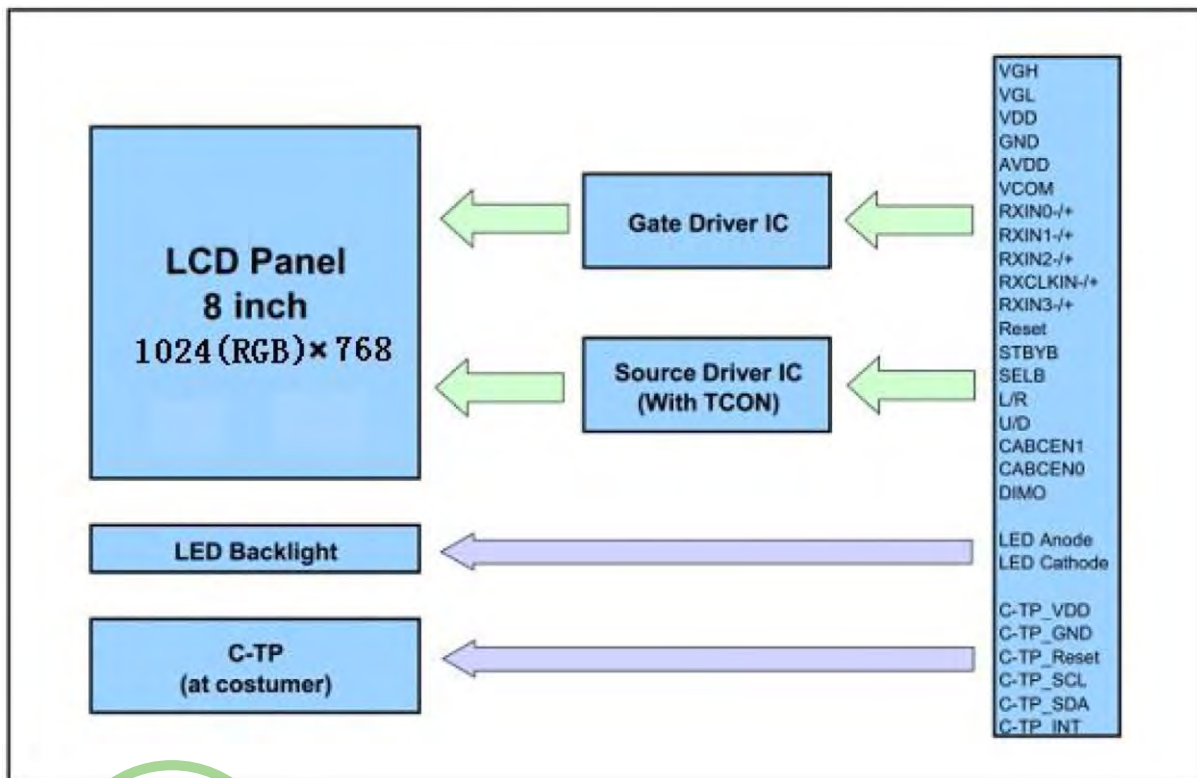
LCD Panel
8 inch
1024(RGB)×768

Gate Driver IC

Source Driver IC
(With TCON)

LED Backlight

C-TP
(at costumer)

VGH
VGL
VDD
GND
AVDD
VCOM
RXIN0-/+
RXIN1-/+
RXIN2-/+
RXCLKIN-/+
RXIN3-/+
Reset
STBYB
SELB
L/R
U/D
CABCEN1
CABCEN0
DIMO

LED Anode
LED Cathode

C-TP_VDD
C-TP_GND
C-TP_Reset
C-TP_SCL
C-TP_SDA
C-TP_INT